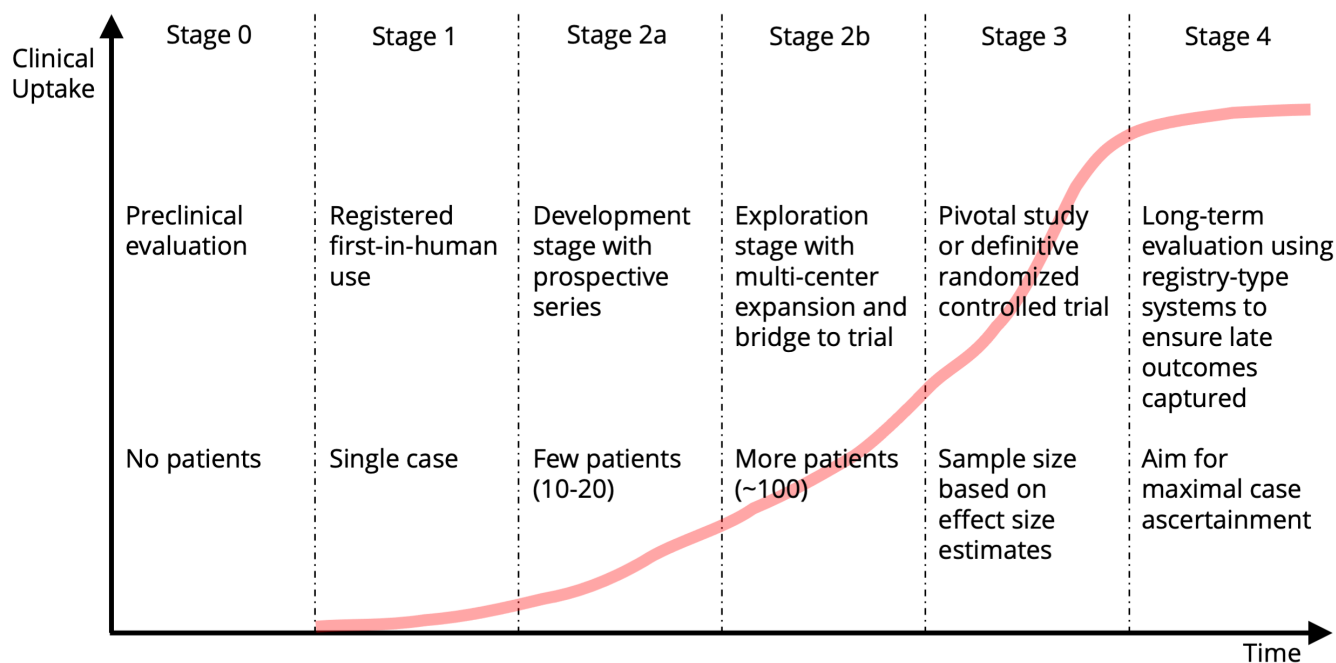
Clinical Uptake

| Stage 0 | Stage 1 | Stage 2a | Stage 2b | Stage 3 | Stage 4 |
|---|---|---|---|---|---|
| Preclinical evaluation | Registered first-in-human use | Development stage with prospective series | Exploration stage with multi-center expansion and bridge to trial | Pivotal study or definitive randomized controlled trial | Long-term evaluation using registry-type systems to ensure late outcomes captured |
| No patients | Single case | Few patients (10-20) | More patients (~100) | Sample size based on effect size estimates | Aim for maximal case ascertainment |

Time